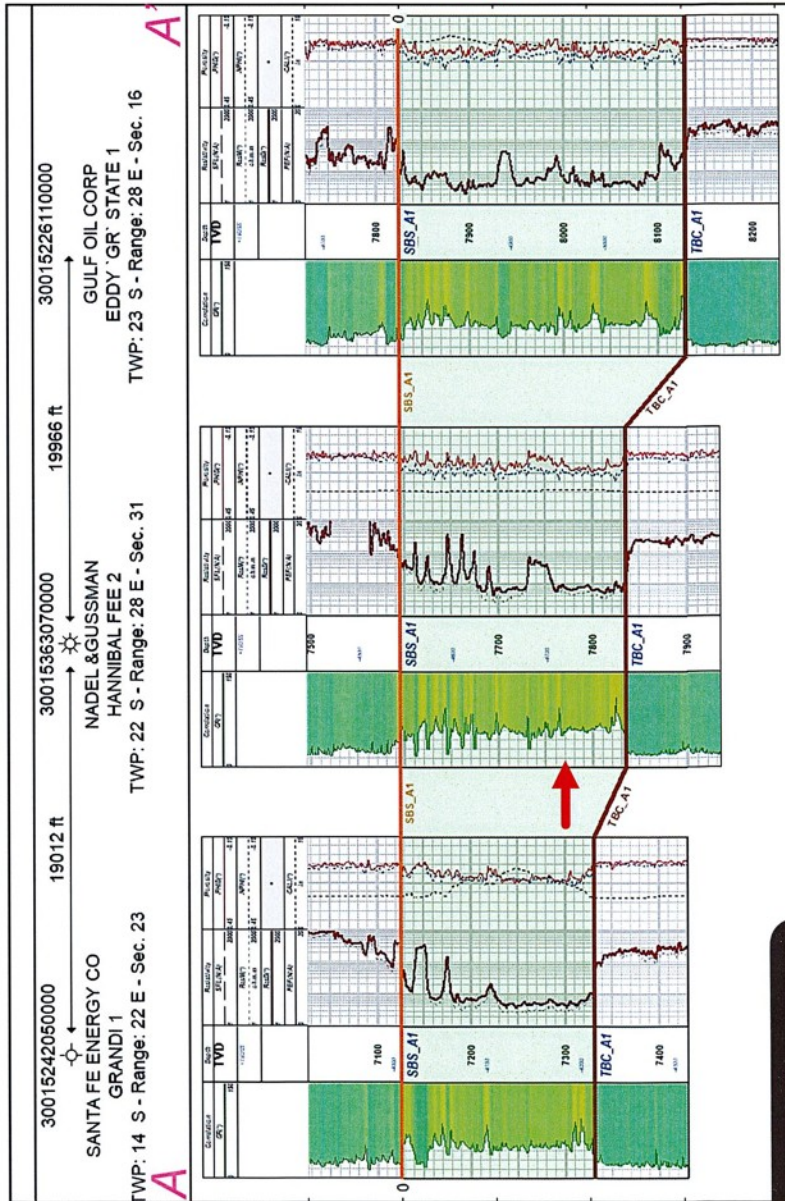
A

30015242050000
SANTA FE ENERGY CO
GRANDI 1
TWP: 14 S - Range: 22 E - Sec. 23

19012 ft

30015363070000
NADEL &GUSSMAN
HANNIBAL FEE 2
TWP: 22 S - Range: 28 E - Sec. 31

19966 ft

30015226110000
GULF OIL CORP
EDDY 'GR' STATE 1
TWP: 23 S - Range: 28 E - Sec. 16

A'

Correlation
GR(*)

Depth
TVD

Resistivity
SFLU(N/A)
RLLN(*)
RLLD(*)
PEFN(N/A)

Porosity
PHIS(*)
NPHI(*)
CALI(*)

7100
SBS_A1
7200
7300
TBC_A1
7400

SBS_A1
TBC_A1

7500
SBS_A1
7700
7800
TBC_A1
7900

SBS_A1
TBC_A1

7800
SBS_A1
7900
8000
8100
TBC_A1
8200

0
0